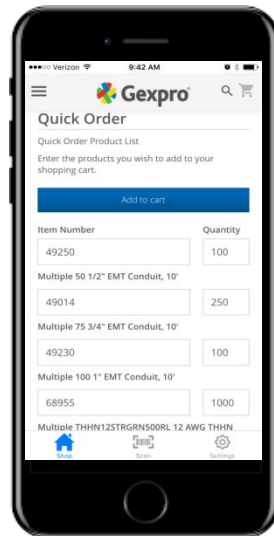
•••○○ Verizon 9:42 AM

Gexpro

Quick Order

Quick Order Product List

Enter the products you wish to add to your shopping cart.

Add to cart

| Item Number | Quantity |
|---|---|
| 49250 | 100 |

Multiple 50 1/2" EMT Conduit, 10'

| 49014 | 250 |
|---|---|

Multiple 75 3/4" EMT Conduit, 10'

| 49230 | 100 |
|---|---|

Multiple 100 1" EMT Conduit, 10'

| 68955 | 1000 |
|---|---|

Multiple THHN12STRGRN500RL 12 AWG THHN

Shop Scan Settings